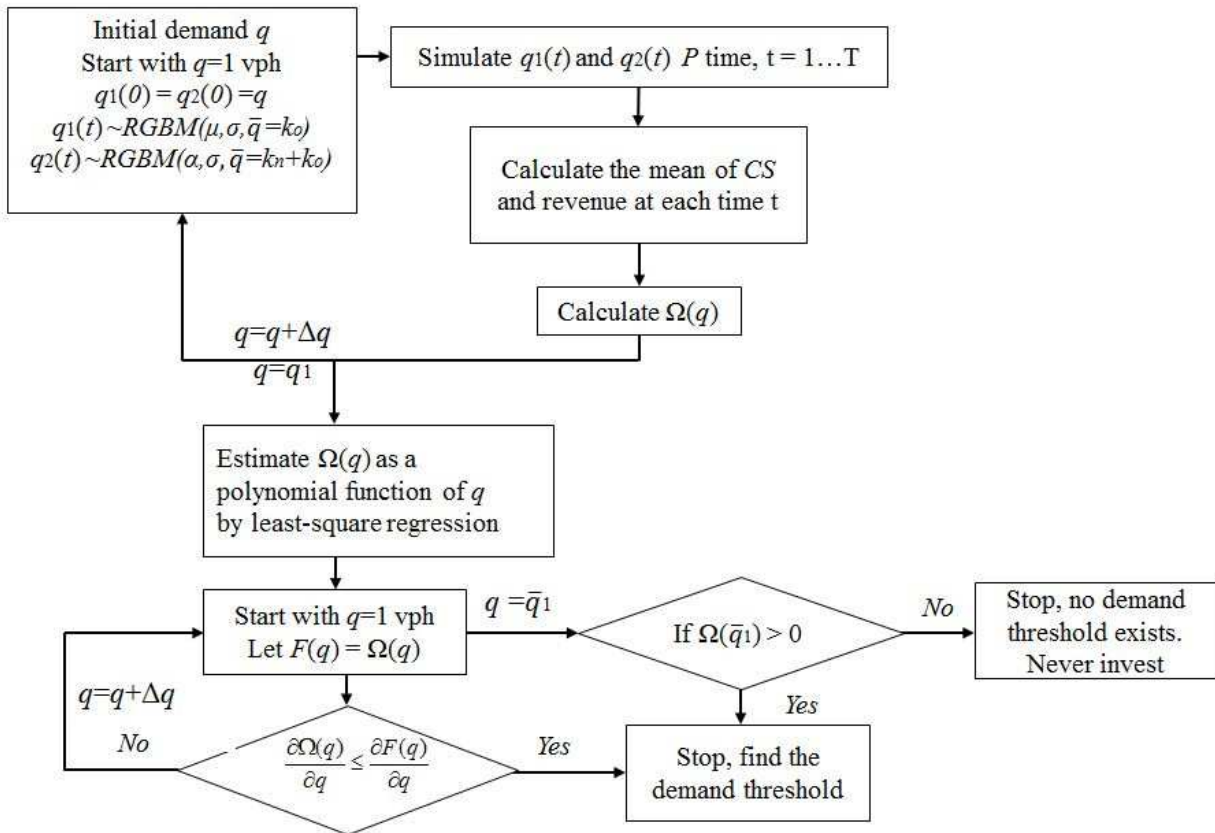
Initial demand $q$
Start with $q$=1 vph
$q_1(0) = q_2(0) = q$
$q_1(t) \sim RGBM(\mu, \sigma, \bar{q} = k_o)$
$q_2(t) \sim RGBM(\alpha, \sigma, \bar{q} = k_n + k_o)$

Simulate $q_1(t)$ and $q_2(t)$ $P$ time, t = 1…T

Calculate the mean of $CS$ and revenue at each time t

Calculate $\Omega(q)$

$q = q + \Delta q$

$q = q_1$

Estimate $\Omega(q)$ as a polynomial function of $q$ by least-square regression

Start with $q$=1 vph
Let $F(q) = \Omega(q)$

$q = \bar{q}_1$

If $\Omega(\bar{q}_1) > 0$

No

Stop, no demand threshold exists. Never invest

Yes

$q = q + \Delta q$

No

$\frac{\partial \Omega(q)}{\partial q} \leq \frac{\partial F(q)}{\partial q}$

Yes

Stop, find the demand threshold